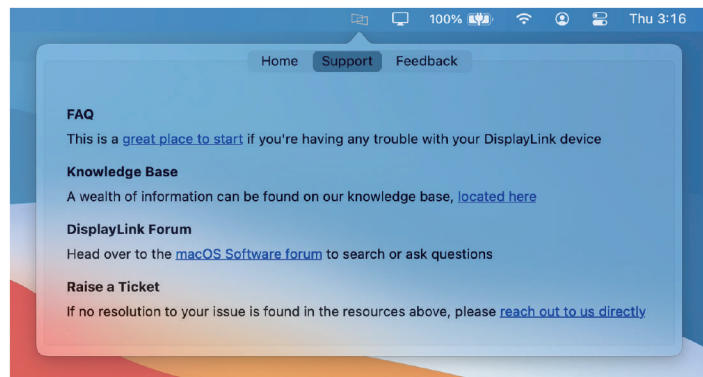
100% Thu 3:16

Home Support Feedback

FAQ
This is a great place to start if you're having any trouble with your DisplayLink device

Knowledge Base
A wealth of information can be found on our knowledge base, located here

DisplayLink Forum
Head over to the macOS Software forum to search or ask questions

Raise a Ticket
If no resolution to your issue is found in the resources above, please reach out to us directly